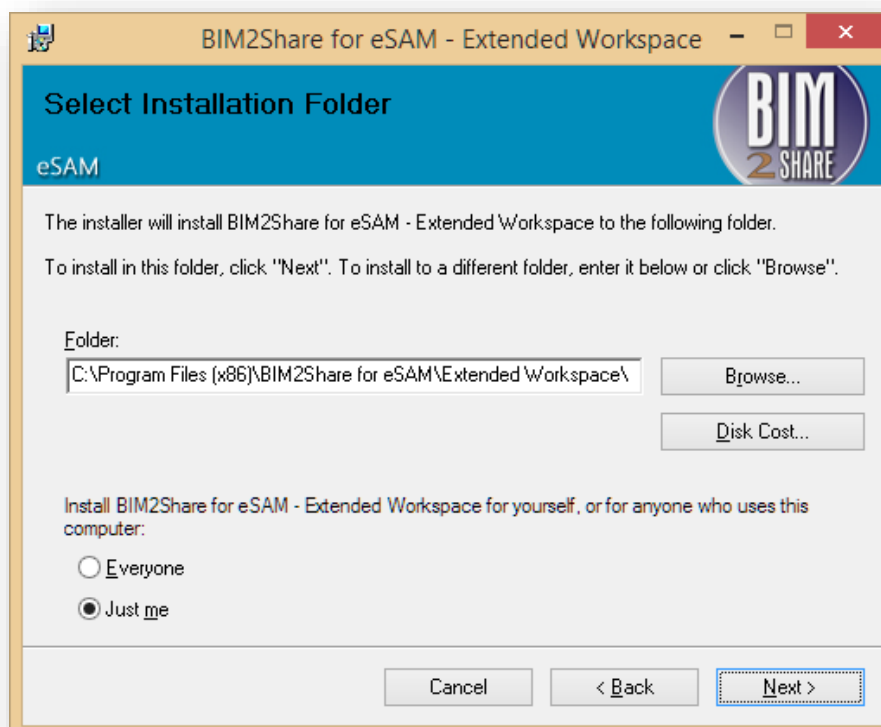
BIM2Share for eSAM - Extended Workspace

Select Installation Folder

eSAM

BIM 2 SHARE

The installer will install BIM2Share for eSAM - Extended Workspace to the following folder.

To install in this folder, click "Next". To install to a different folder, enter it below or click "Browse".

Folder:

C:\Program Files (x86)\BIM2Share for eSAM\Extended Workspace\

Browse...

Disk Cost...

Install BIM2Share for eSAM - Extended Workspace for yourself, or for anyone who uses this computer:

Everyone

Just me

Cancel

< Back

Next >